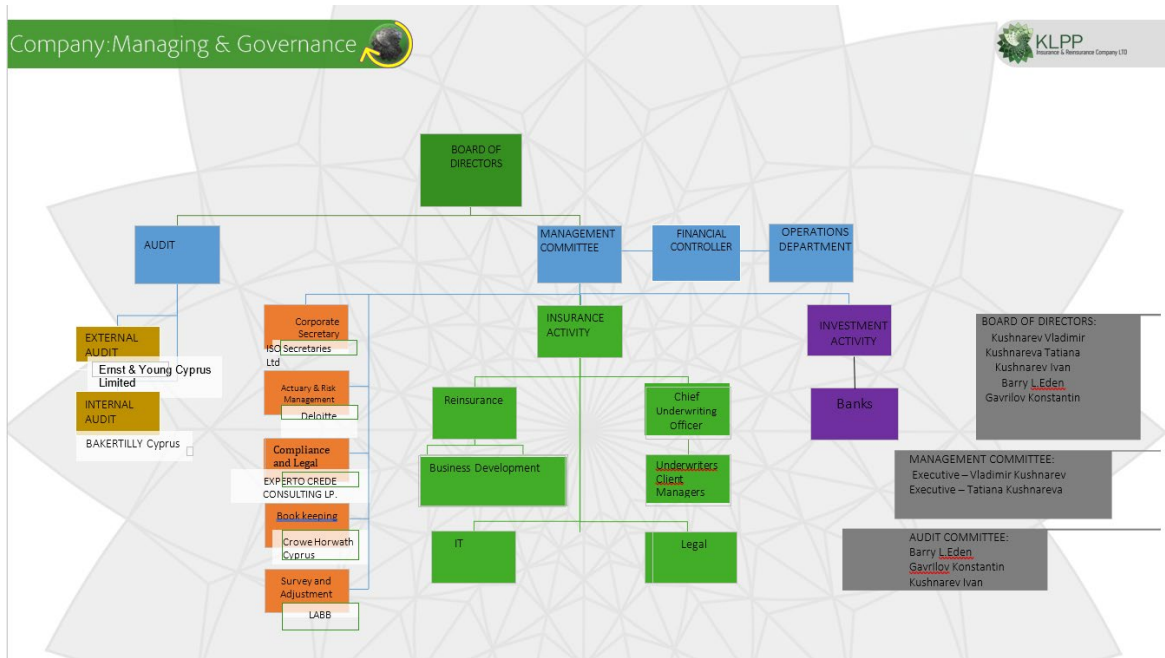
Company:Managing & Governance

KLPP
Insurance & Reinsurance Company LTD

BOARD OF DIRECTORS

AUDIT

MANAGEMENT COMMITTEE

FINANCIAL CONTROLLER

OPERATIONS DEPARTMENT

EXTERNAL AUDIT
Ernst & Young Cyprus Limited

INTERNAL AUDIT
BAKERTILLY Cyprus

Corporate Secretary
ISO Secretaries Ltd

Actuary & Risk Management
Deloitte

Compliance and Legal
EXPERTO CREDE CONSULTING LP.

Book keeping
Crowe Horwath Cyprus

Survey and Adjustment
LABB

INSURANCE ACTIVITY

Reinsurance

Chief Underwriting Officer

Business Development

Underwriters Client Managers

IT

Legal

INVESTMENT ACTIVITY

Banks

BOARD OF DIRECTORS:
Kushnarev Vladimir
Kushnareva Tatiana
Kushnarev Ivan
Barry L.Eden
Gavrilov Konstantin

MANAGEMENT COMMITTEE:
Executive – Vladimir Kushnarev
Executive – Tatiana Kushnareva

AUDIT COMMITTEE:
Barry L.Eden
Gavrilov Konstantin
Kushnarev Ivan